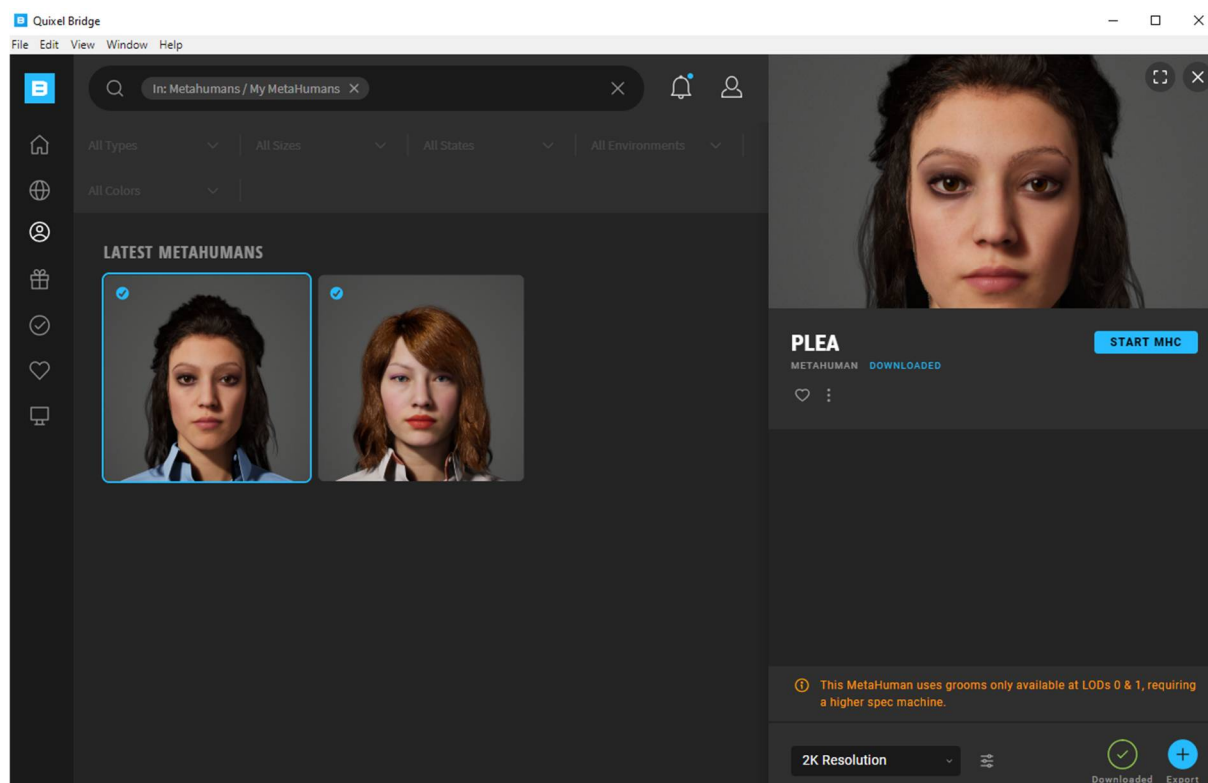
Quixel Bridge

File Edit View Window Help

In: Metahumans / My MetaHumans

All Types
All Sizes
All States
All Environments
All Colors

LATEST METAHUMANS

PLEA
METAHUMAN DOWNLOADED

START MHC

This MetaHuman uses grooms only available at LODs 0 & 1, requiring a higher spec machine.

2K Resolution

Downloaded
Export